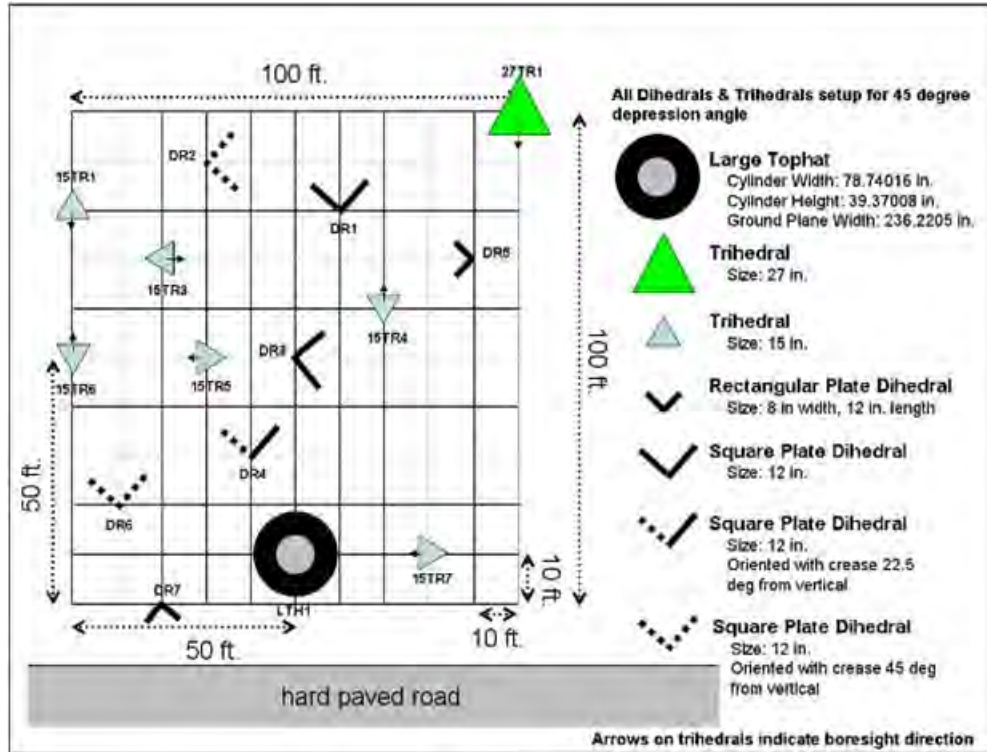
100 ft.

27TR1

15TR1

DR2

DR1

DR5

15TR3

15TR4

DR3

15TR6

15TR5

100 ft.

50 ft.

DR4

DR6

15TR7

10 ft.

DR7

LTH1

50 ft.

10 ft.

hard paved road

All Dihedrals & Trihedrals setup for 45 degree depression angle

Large Tophat
Cylinder Width: 78.74016 in.
Cylinder Height: 39.37008 in.
Ground Plane Width: 236.2205 in.

Trihedral
Size: 27 in.

Trihedral
Size: 15 in.

Rectangular Plate Dihedral
Size: 8 in width, 12 in. length

Square Plate Dihedral
Size: 12 in.

Square Plate Dihedral
Size: 12 in.
Oriented with crease 22.5 deg from vertical

Square Plate Dihedral
Size: 12 in.
Oriented with crease 45 deg from vertical

Arrows on trihedrals indicate boresight direction